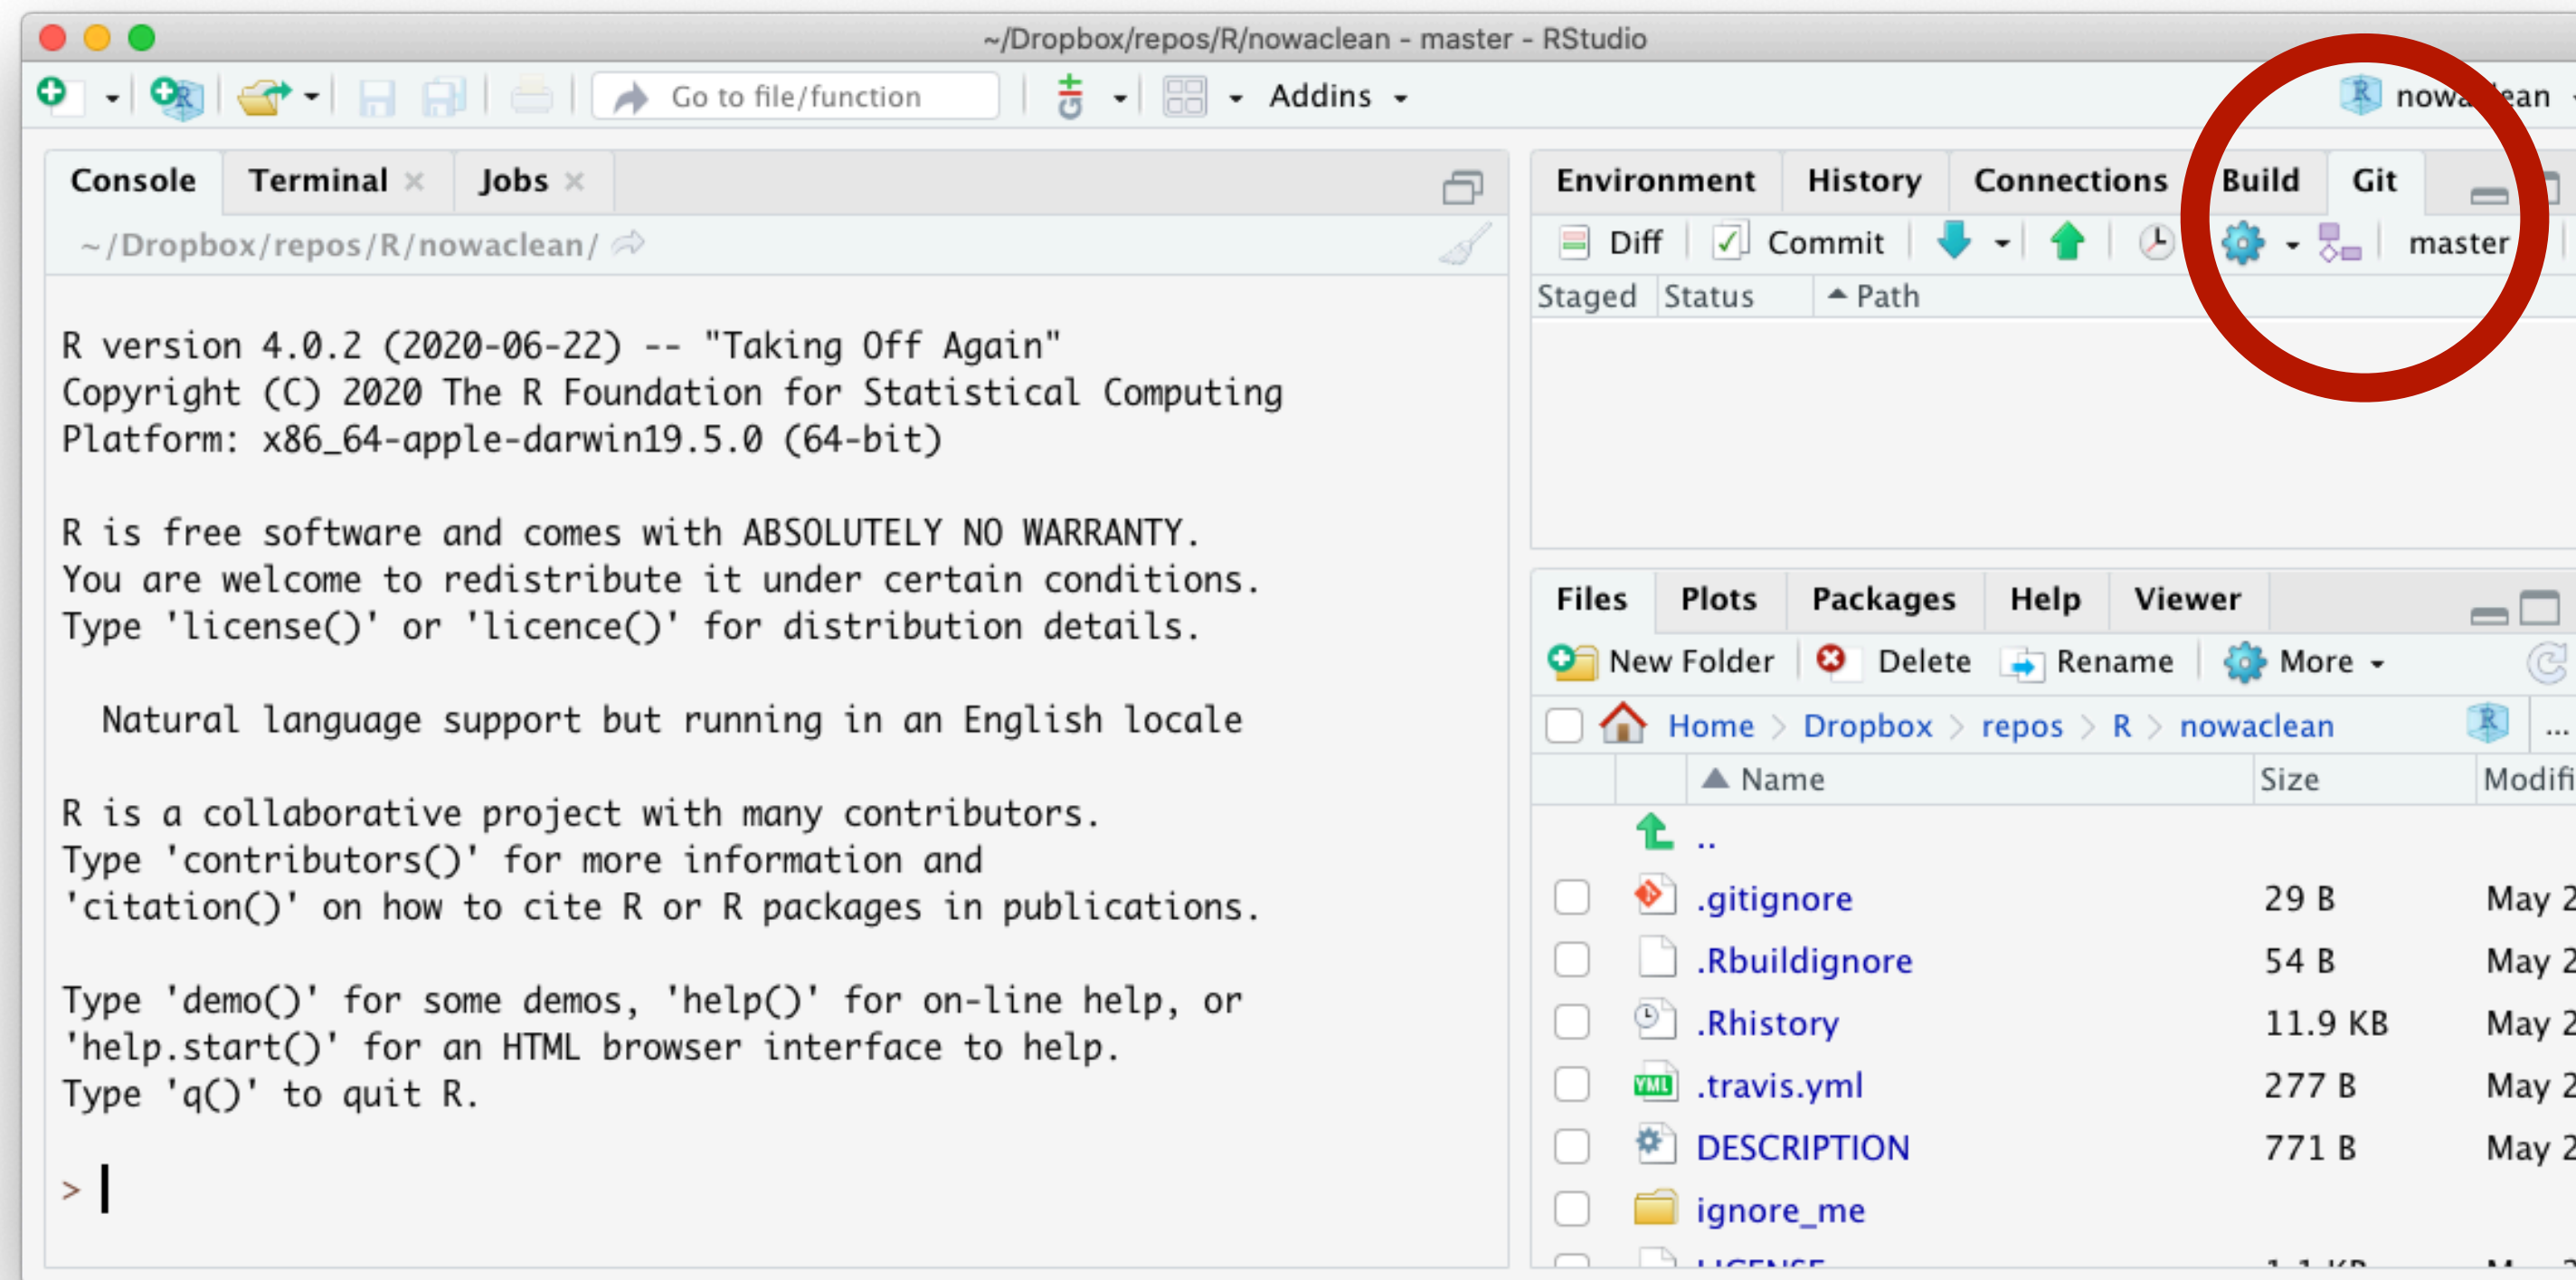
~/Dropbox/repos/R/nowaclean - master - RStudio

Go to file/function

Addins

nowa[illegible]ean

Console Terminal × Jobs ×

~/Dropbox/repos/R/nowaclean/

R version 4.0.2 (2020-06-22) -- "Taking Off Again"
Copyright (C) 2020 The R Foundation for Statistical Computing
Platform: x86_64-apple-darwin19.5.0 (64-bit)

R is free software and comes with ABSOLUTELY NO WARRANTY.
You are welcome to redistribute it under certain conditions.
Type 'license()' or 'licence()' for distribution details.

Natural language support but running in an English locale

R is a collaborative project with many contributors.
Type 'contributors()' for more information and
'citation()' on how to cite R or R packages in publications.

Type 'demo()' for some demos, 'help()' for on-line help, or
'help.start()' for an HTML browser interface to help.
Type 'q()' to quit R.

>

Environment History Connections Build Git

Diff Commit master

Staged Status Path

Files Plots Packages Help Viewer

New Folder Delete Rename More

Home > Dropbox > repos > R > nowaclean

| Name | Size | Modifi |
|---|---|---|
| .. | | |
| .gitignore | 29 B | May 2 |
| .Rbuildignore | 54 B | May 2 |
| .Rhistory | 11.9 KB | May 2 |
| .travis.yml | 277 B | May 2 |
| DESCRIPTION | 771 B | May 2 |
| ignore_me | | |
| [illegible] | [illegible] | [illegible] |